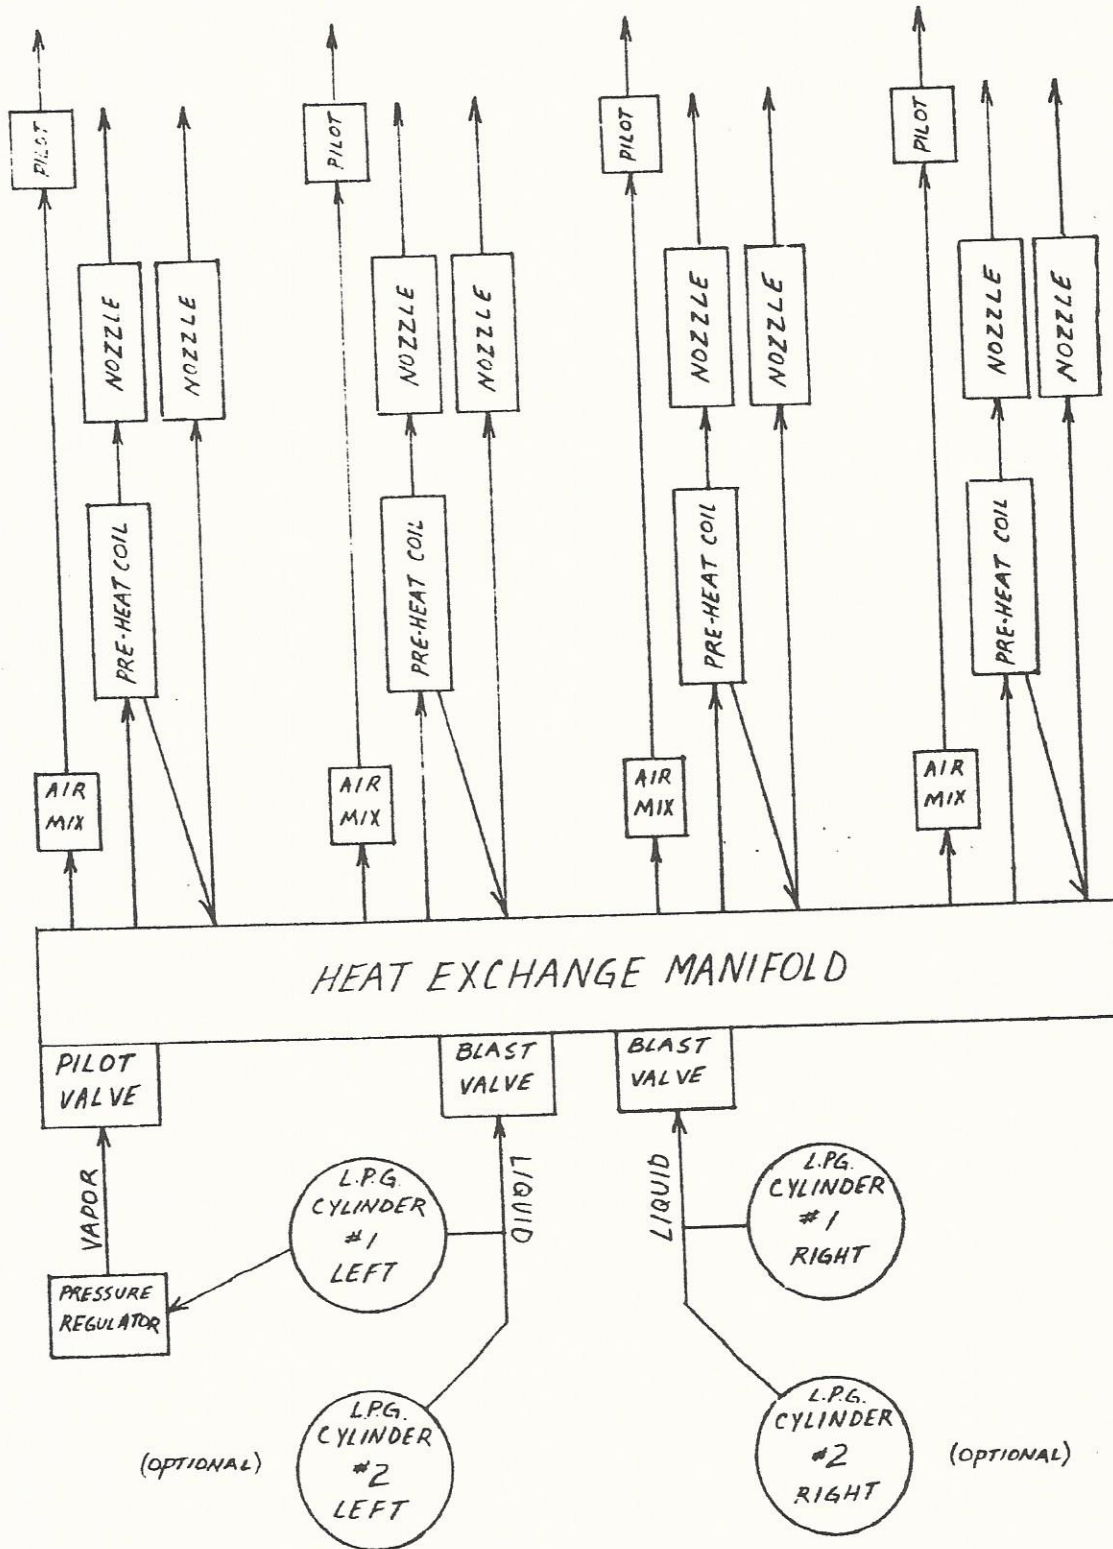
PILOT

NOZZLE

NOZZLE

PRE-HEAT COIL

AIR MIX

PILOT

NOZZLE

NOZZLE

PRE-HEAT COIL

AIR MIX

PILOT

NOZZLE

NOZZLE

PRE-HEAT COIL

AIR MIX

PILOT

NOZZLE

NOZZLE

PRE-HEAT COIL

AIR MIX

HEAT EXCHANGE MANIFOLD

PILOT VALVE

BLAST VALVE

BLAST VALVE

VAPOR

LIQUID

LIQUID

L.P.G. CYLINDER #1 LEFT

L.P.G. CYLINDER #1 RIGHT

PRESSURE REGULATOR

(OPTIONAL)

L.P.G. CYLINDER #2 LEFT

L.P.G. CYLINDER #2 RIGHT

(OPTIONAL)